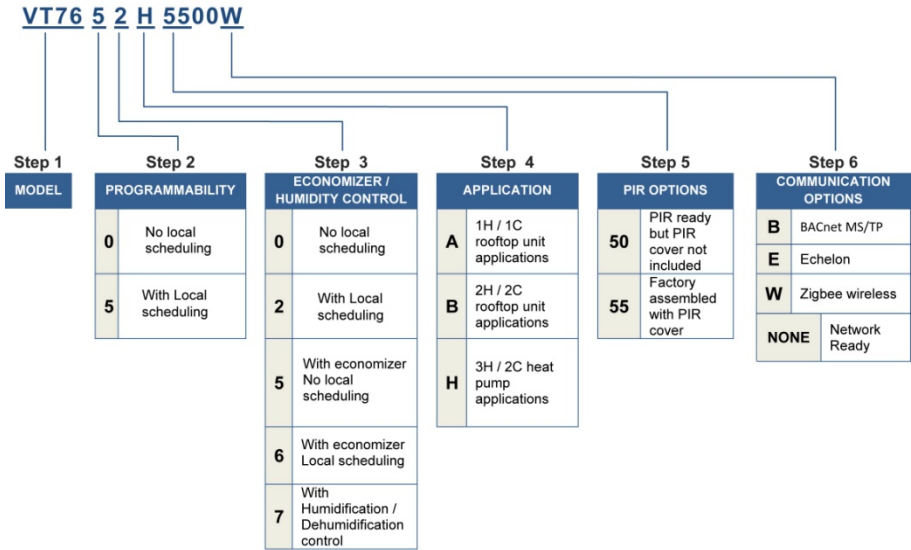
VT76 5 2 H 5500W

Step 1
MODEL

Step 2
PROGRAMMABILITY

| | |
|---|---|
| 0 | No local scheduling |
| 5 | With Local scheduling |

Step 3
ECONOMIZER / HUMIDITY CONTROL

| | |
|---|---|
| 0 | No local scheduling |
| 2 | With Local scheduling |
| 5 | With economizer No local scheduling |
| 6 | With economizer Local scheduling |
| 7 | With Humidification / Dehumidification control |

Step 4
APPLICATION

| | |
|---|---|
| A | 1H / 1C rooftop unit applications |
| B | 2H / 2C rooftop unit applications |
| H | 3H / 2C heat pump applications |

Step 5
PIR OPTIONS

| | |
|---|---|
| 50 | PIR ready but PIR cover not included |
| 55 | Factory assembled with PIR cover |

Step 6
COMMUNICATION OPTIONS

| | |
|---|---|
| B | BACnet MS/TP |
| E | Echelon |
| W | Zigbee wireless |
| NONE | Network Ready |